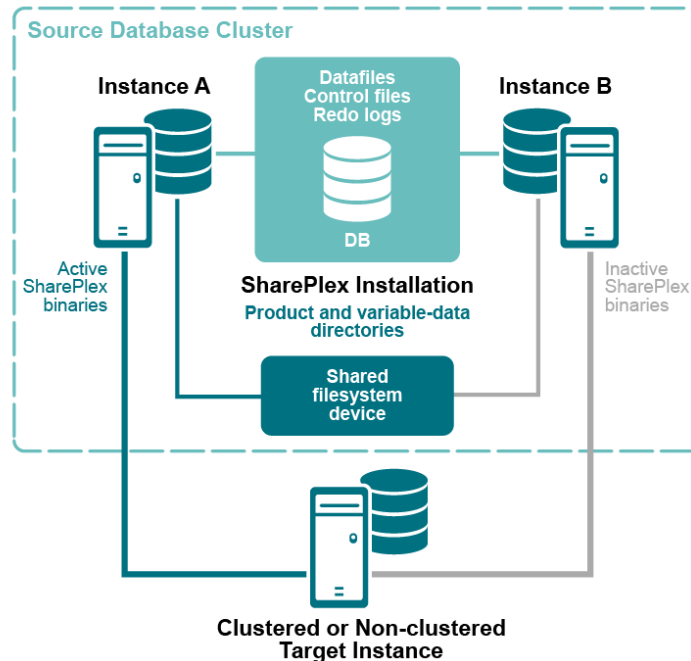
Source Database Cluster

Instance A

Datafiles
Control files
Redo logs

DB

Instance B

Active SharePlex binaries

SharePlex Installation

Product and variable-data directories

Inactive SharePlex binaries

Shared filesystem device

Clustered or Non-clustered Target Instance